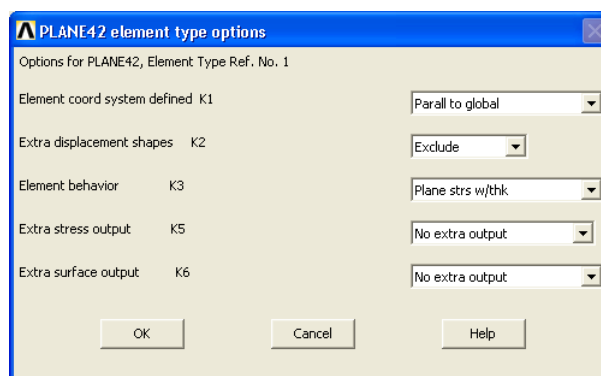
PLANE42 element type options

Options for PLANE42, Element Type Ref. No. 1

Element coord system defined K1 | Parall to global

Extra displacement shapes K2 | Exclude

Element behavior K3 | Plane strs w/thk

Extra stress output K5 | No extra output

Extra surface output K6 | No extra output

OK | Cancel | Help